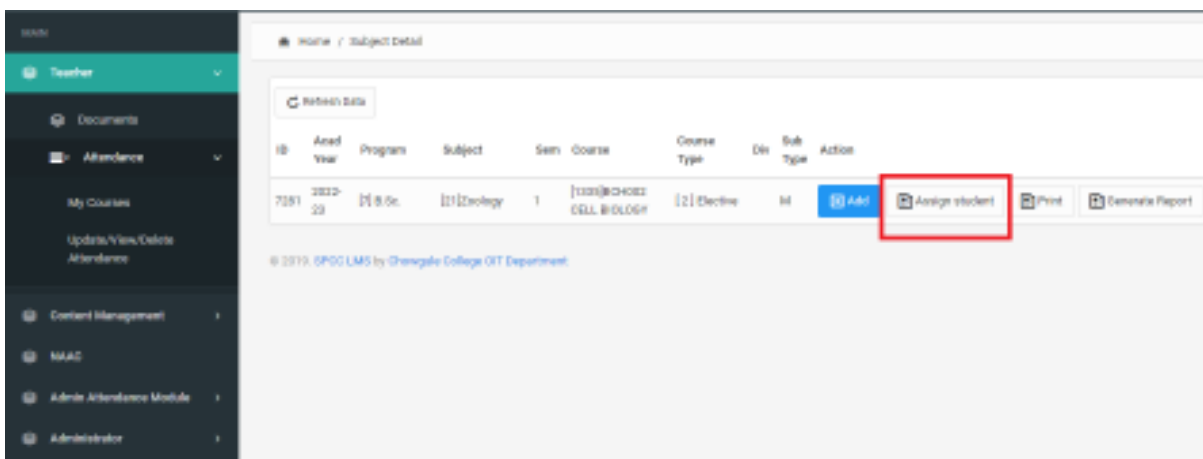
MAIN

Teacher

Documents

Attendance

My Courses

Update/View/Delete Attendance

Content Management

NAAC

Admin Attendance Module

Administrator

Home / Subject Detail

Refresh Data

| ID | Acad Year | Program | Subject | Sem | Course | Course Type | Div | Sub Type | Action |
|---|---|---|---|---|---|---|---|---|---|
| 7251 | 2022-23 | [7] B.Sc. | [21] Zoology | 1 | [1335] BCHO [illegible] CELL BIOLOGY | [2] Elective | | M | Add  Assign student  Print  Generate Report |

© 2019. SPCC LMS by Chowgule College CIT Department.